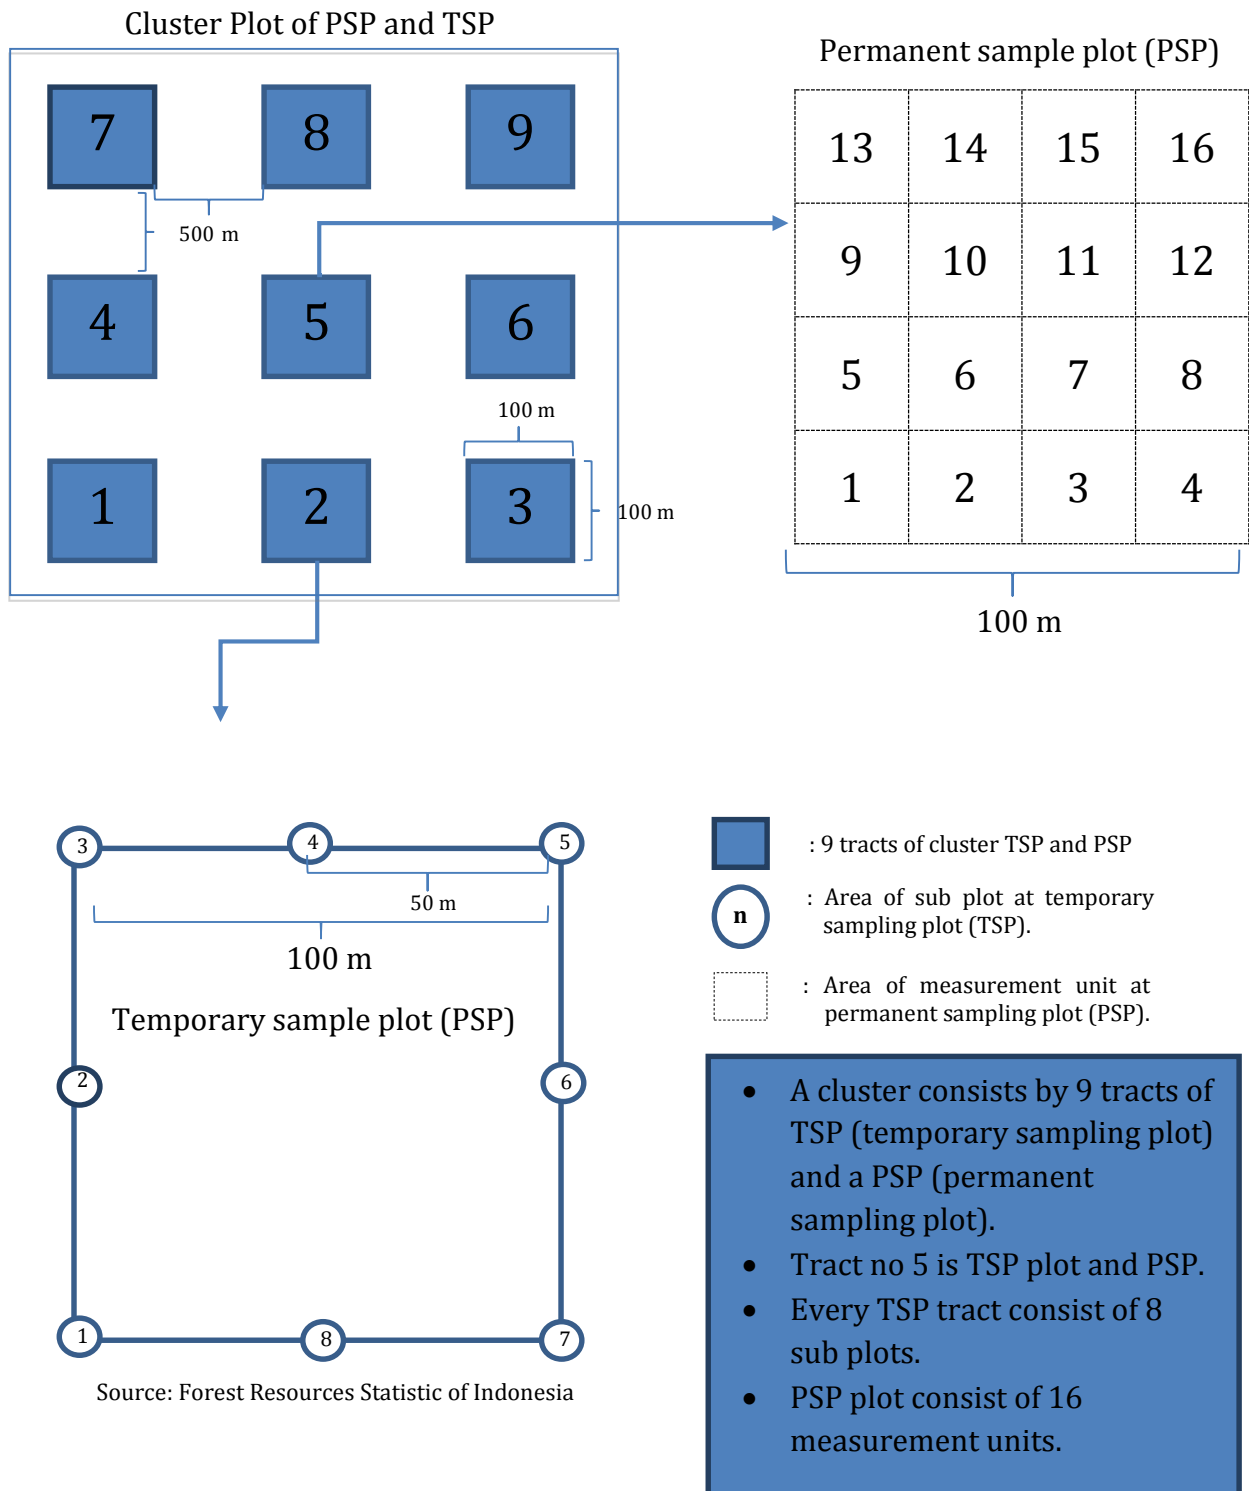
Cluster Plot of PSP and TSP

7 8 9

500 m

4 5 6

100 m

1 2 3

100 m

Permanent sample plot (PSP)

| 13 | 14 | 15 | 16 |
|---|---|---|---|
| 9 | 10 | 11 | 12 |
| 5 | 6 | 7 | 8 |
| 1 | 2 | 3 | 4 |

100 m

3 4 5

50 m

100 m

Temporary sample plot (PSP)

2 6

1 8 7

Source: Forest Resources Statistic of Indonesia

: 9 tracts of cluster TSP and PSP

n : Area of sub plot at temporary sampling plot (TSP).

: Area of measurement unit at permanent sampling plot (PSP).

• A cluster consists by 9 tracts of TSP (temporary sampling plot) and a PSP (permanent sampling plot).
• Tract no 5 is TSP plot and PSP.
• Every TSP tract consist of 8 sub plots.
• PSP plot consist of 16 measurement units.